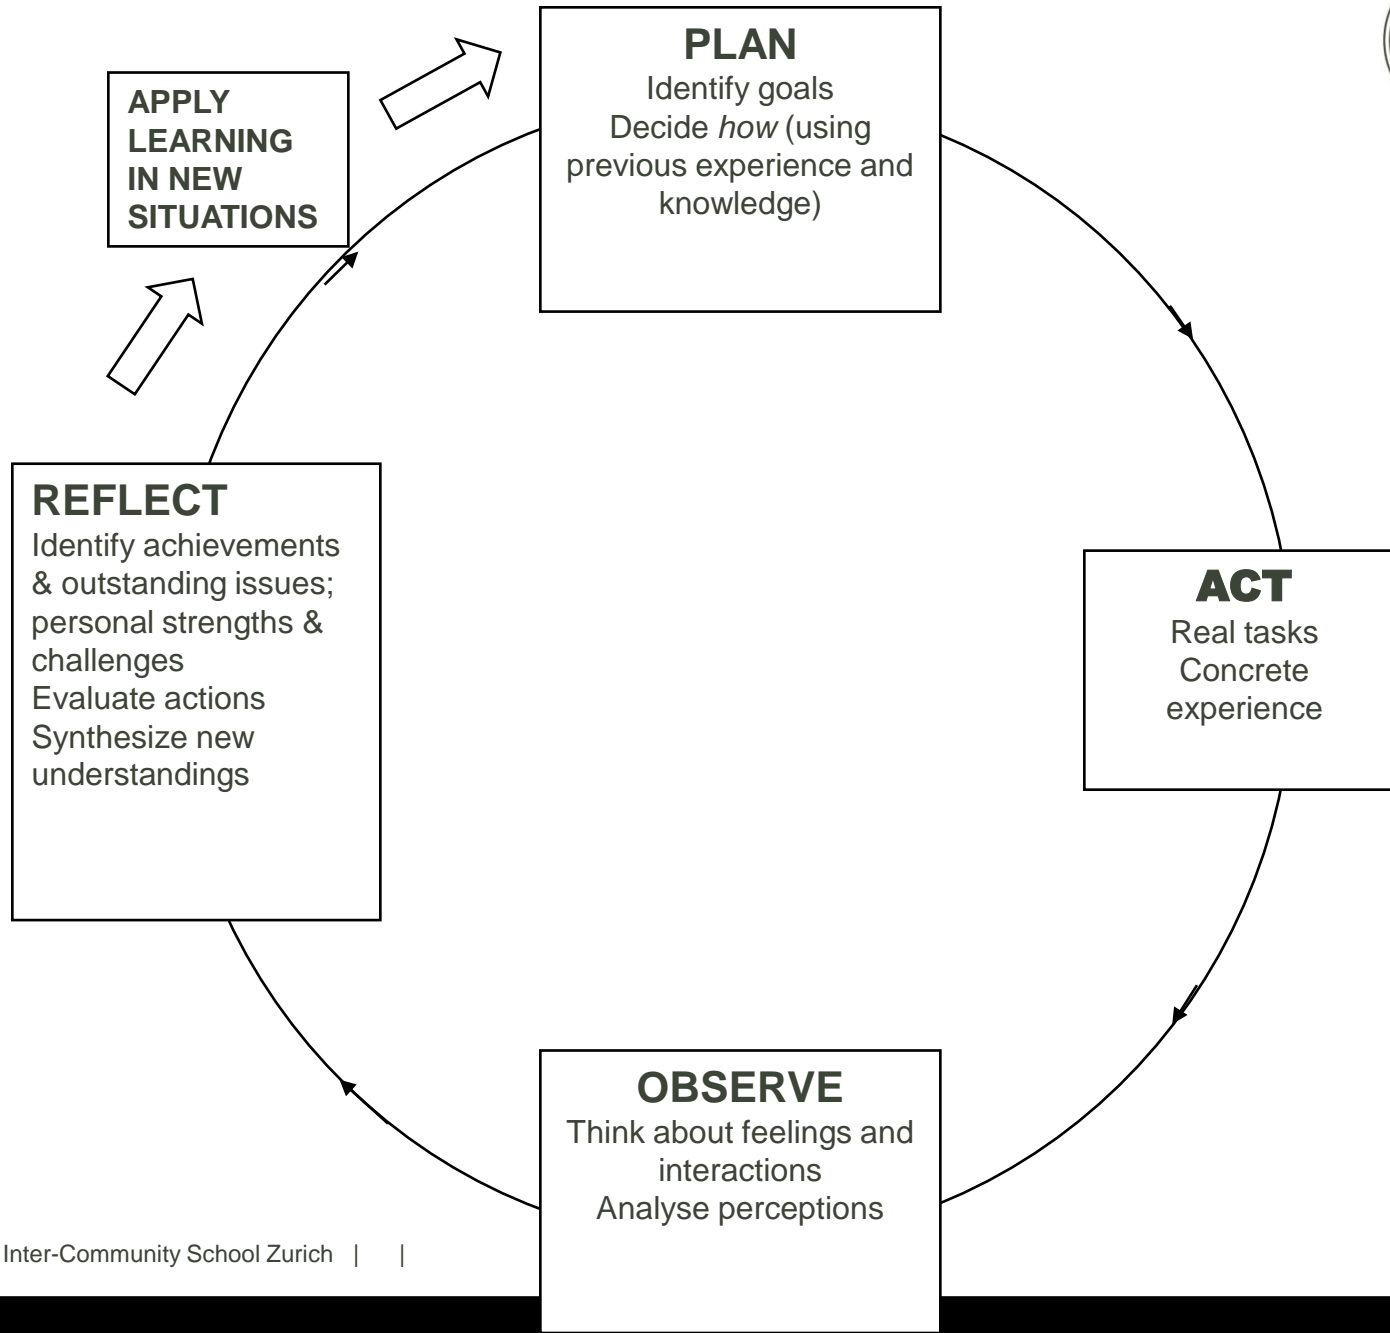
APPLY LEARNING IN NEW SITUATIONS

PLAN
Identify goals
Decide *how* (using previous experience and knowledge)

ACT
Real tasks
Concrete experience

OBSERVE
Think about feelings and interactions
Analyse perceptions

REFLECT
Identify achievements & outstanding issues; personal strengths & challenges
Evaluate actions
Synthesize new understandings

Inter-Community School Zurich | |